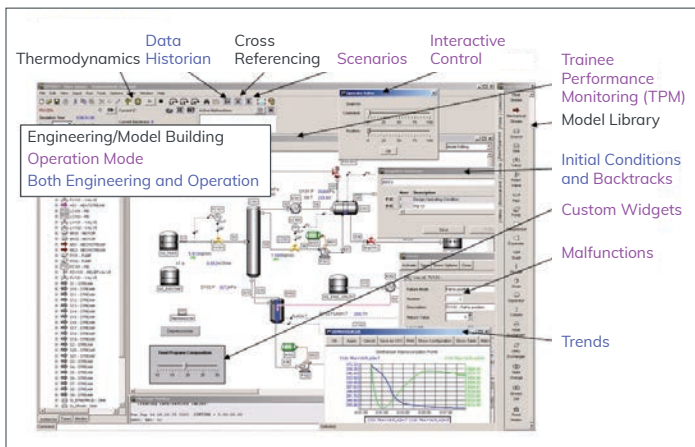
Thermodynamics

Data Historian

Cross Referencing

Scenarios

Interactive Control

Trainee Performance Monitoring (TPM)

Model Library

Engineering/Model Building
Operation Mode
Both Engineering and Operation

Initial Conditions and Backtracks

Custom Widgets

Malfunctions

Trends